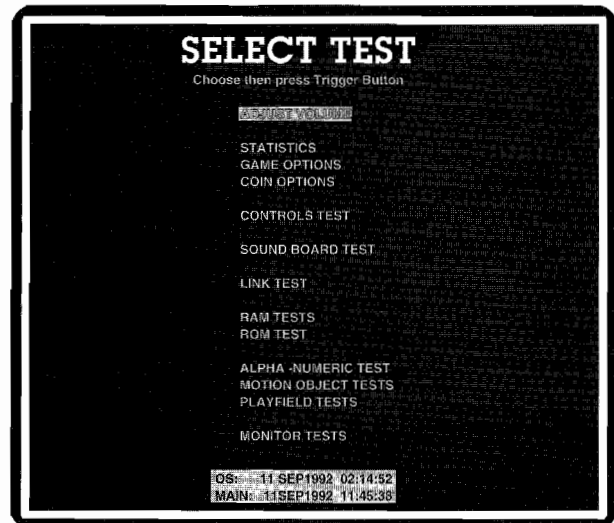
SELECT TEST
Choose then press Trigger Button

ADJUST VOLUME

STATISTICS
GAME OPTIONS
COIN OPTIONS

CONTROLS TEST

SOUND BOARD TEST

LINK TEST

RAM TESTS
ROM TEST

ALPHA -NUMERIC TEST
MOTION OBJECT TESTS
PLAYFIELD TESTS

MONITOR TESTS

OS: 11 SEP1992 02:14:52
MAIN: 11SEP1992 11:45:38